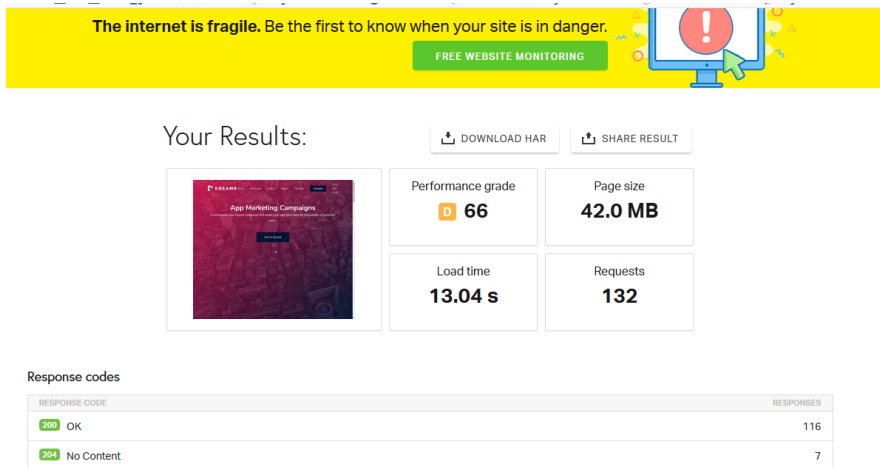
**The internet is fragile.** Be the first to know when your site is in danger.

FREE WEBSITE MONITORING

Your Results:

DOWNLOAD HAR

SHARE RESULT

DREAMS

App Marketing Campaigns

Performance grade

D 66

Page size

42.0 MB

Load time

13.04 s

Requests

132

Response codes

| RESPONSE CODE | RESPONSES |
|---|---|
| 200 OK | 116 |
| 204 No Content | 7 |